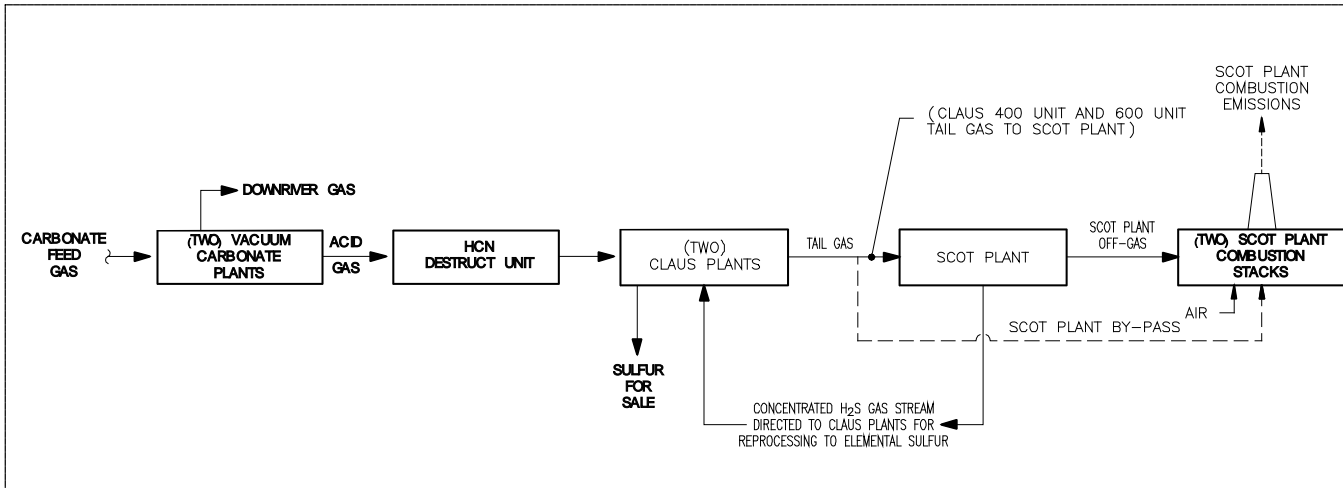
SCOT PLANT COMBUSTION EMISSIONS

(CLAUS 400 UNIT AND 600 UNIT TAIL GAS TO SCOT PLANT)

DOWNRIVER GAS

CARBONATE FEED GAS

(TWO) VACUUM CARBONATE PLANTS

ACID GAS

HCN DESTRUCT UNIT

(TWO) CLAUS PLANTS

TAIL GAS

SCOT PLANT

SCOT PLANT OFF-GAS

(TWO) SCOT PLANT COMBUSTION STACKS

AIR

SCOT PLANT BY-PASS

SULFUR FOR SALE

CONCENTRATED $H_2S$ GAS STREAM DIRECTED TO CLAUS PLANTS FOR REPROCESSING TO ELEMENTAL SULFUR